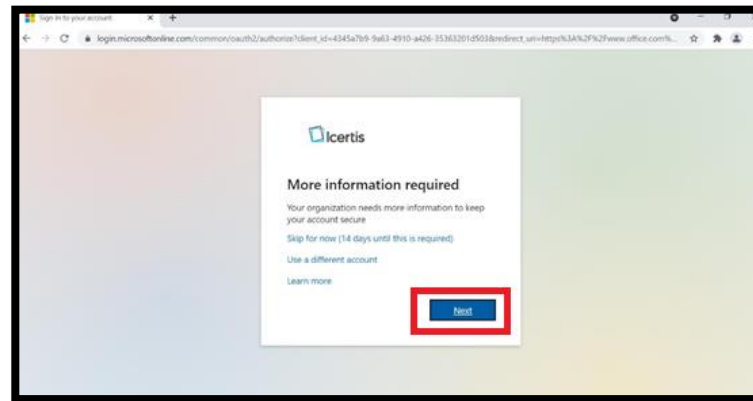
Sign in to your account

login.microsoftonline.com/common/oauth2/authorize?client_id=4345a7b9-9a63-4910-a426-35363201d503&redirect_uri=https%3A%2F%2Fwww.office.com%

Icertis

More information required

Your organization needs more information to keep your account secure

Skip for now (14 days until this is required)

Use a different account

Learn more

Next